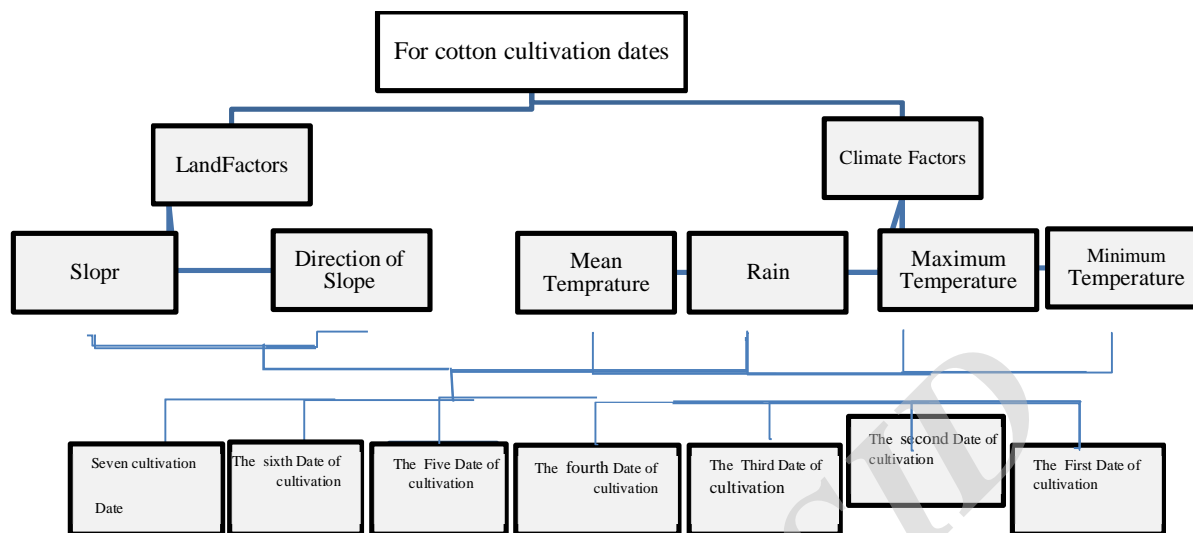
For cotton cultivation dates

LandFactors

Climate Factors

Slopr

Direction of Slope

Mean Temprature

Rain

Maximum Temperature

Minimum Temperature

Seven cultivation Date

The sixth Date of cultivation

The Five Date of cultivation

The fourth Date of cultivation

The Third Date of cultivation

The second Date of cultivation

The First Date of cultivation